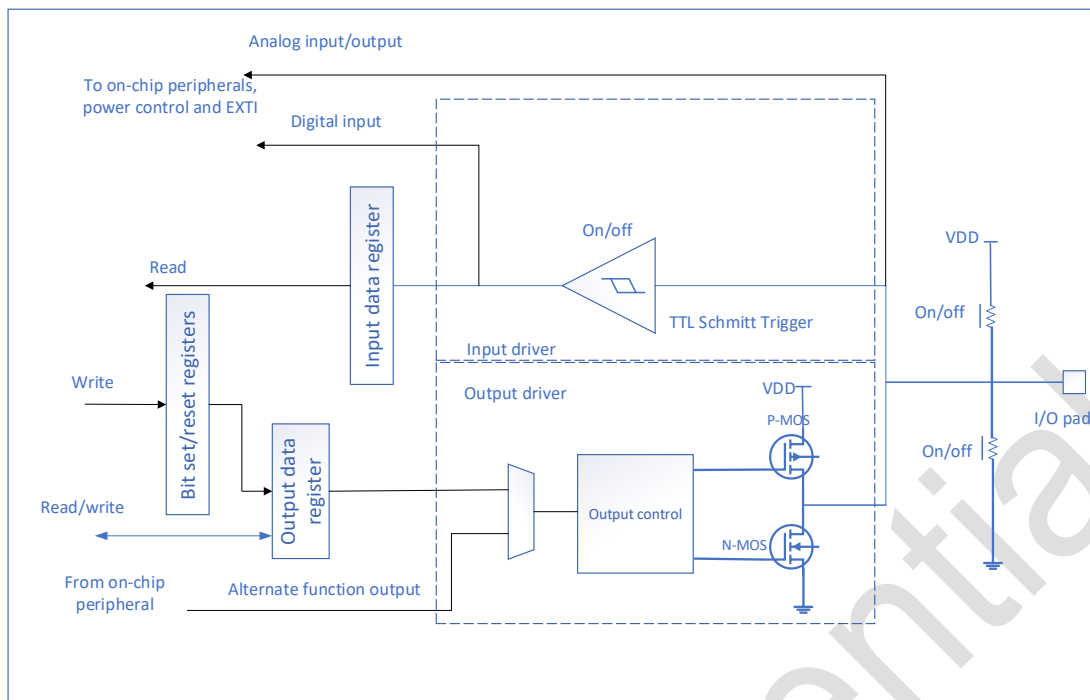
Analog input/output

To on-chip peripherals, power control and EXTI

Digital input

Input data register

On/off

Read

TTL Schmitt Trigger

Bit set/reset registers

Input driver

VDD

On/off

Write

Output driver

VDD

P-MOS

I/O pad

On/off

Output data register

Read/write

Output control

N-MOS

From on-chip peripheral

Alternate function output

ential